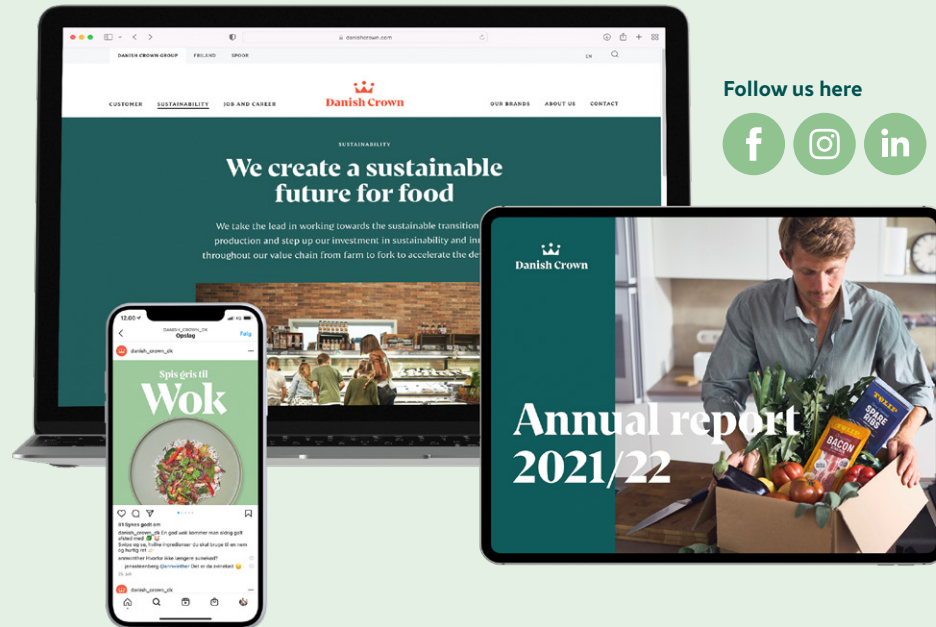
danishcrown.com

DANISH CROWN GROUP FRILAND SPOOR EN

CUSTOMER SUSTAINABILITY JOB AND CAREER Danish Crown OUR BRANDS ABOUT US CONTACT

SUSTAINABILITY

We create a sustainable future for food

We take the lead in working towards the sustainable transition production and step up our investment in sustainability and in throughout our value chain from farm to fork to accelerate the de

Follow us here

12.00
DANISH_CROWN_DK
Opslag
Følg

danish_crown_dk

Spis gris til
Wok

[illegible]

danish_crown_dk

Danish Crown

Annual report 2021/22

BACON

SPARE RIBS